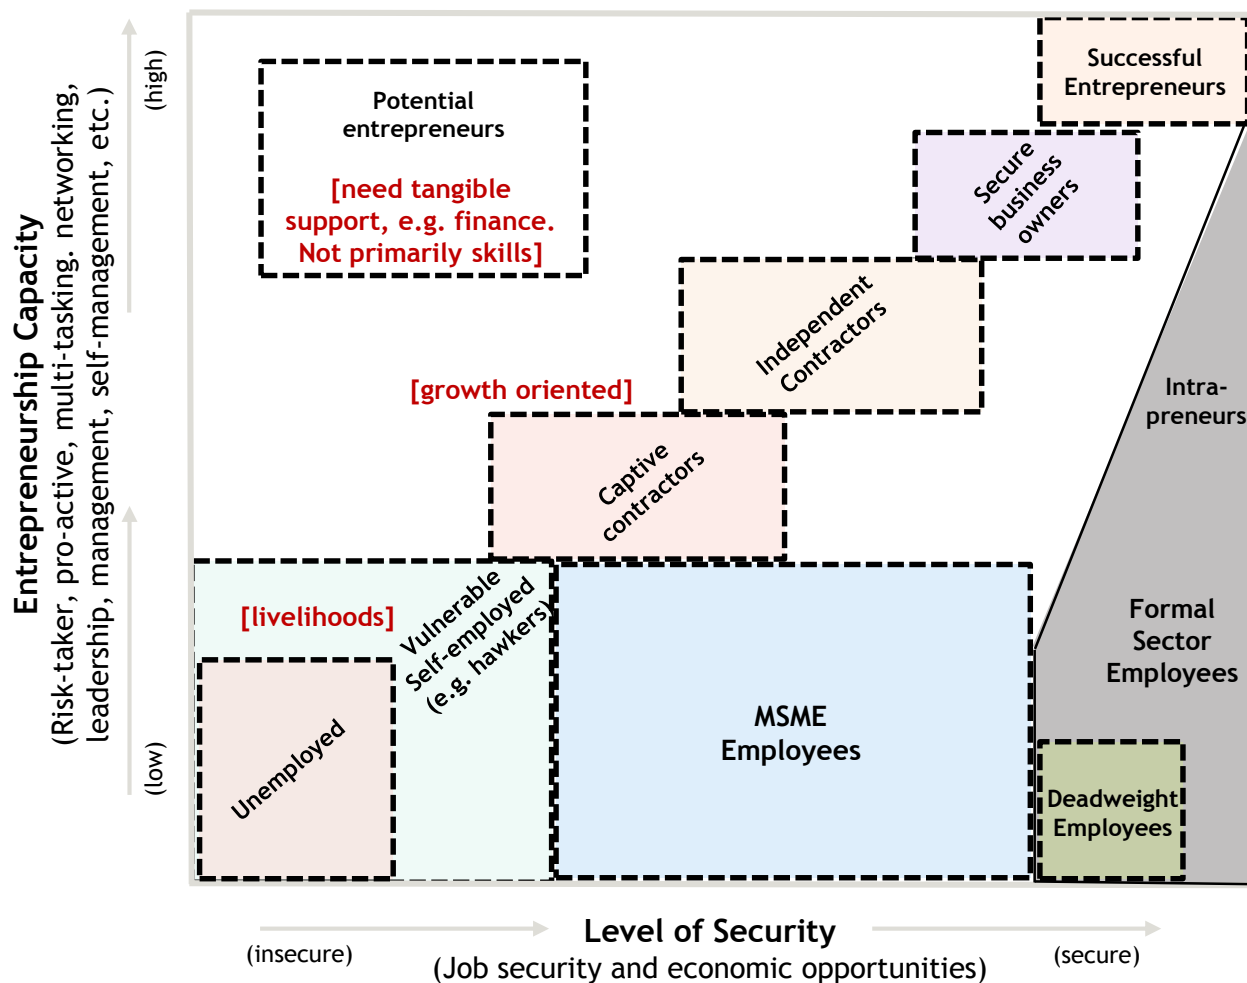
Entrepreneurship Capacity
(Risk-taker, pro-active, multi-tasking, networking, leadership, management, self-management, etc.)
(high)
(low)

Potential entrepreneurs
[need tangible support, e.g. finance. Not primarily skills]

Successful Entrepreneurs

Secure business owners

Independent Contractors

[growth oriented]

Captive contractors

Intra-preneurs

[livelihoods]

Vulnerable Self-employed (e.g. hawkers)

Unemployed

MSME Employees

Formal Sector Employees

Deadweight Employees

(insecure)
Level of Security
(Job security and economic opportunities)
(secure)